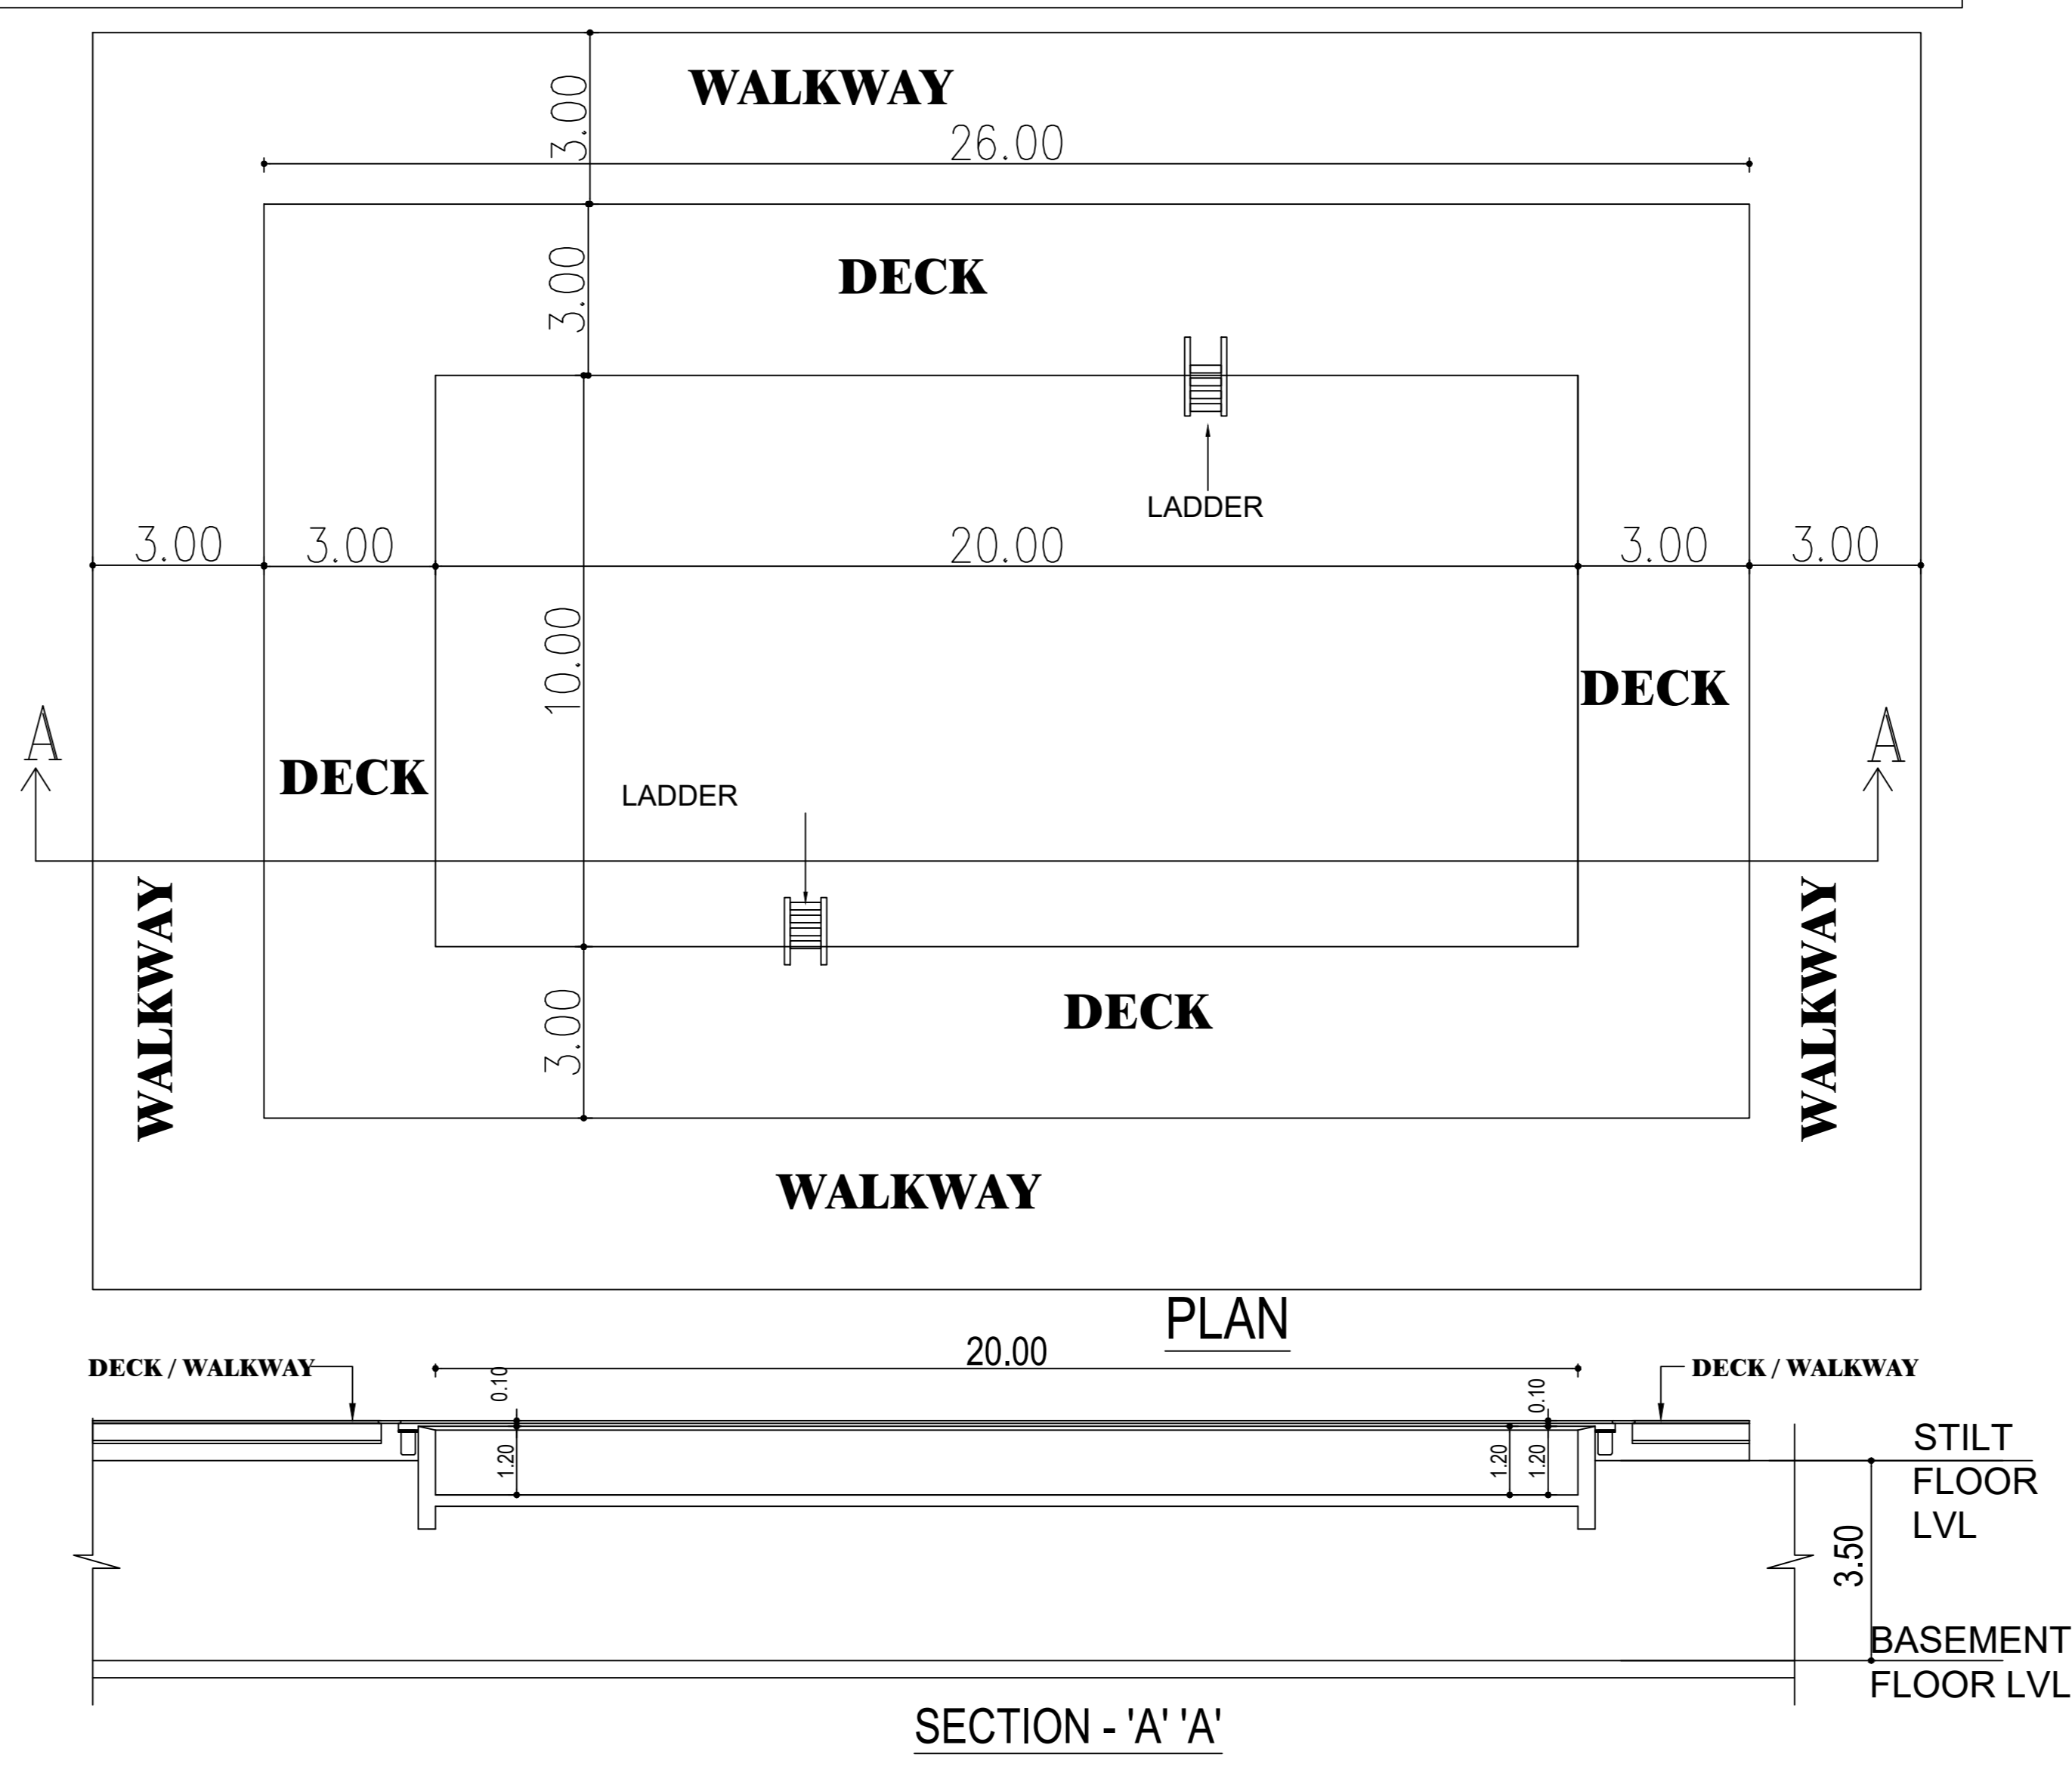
WALKWAY

3.00

26.00

DECK

3.00

LADDER

3.00

3.00

20.00

3.00

3.00

10.00

DECK

A

A

DECK

LADDER

WALKWAY

WALKWAY

DECK

3.00

WALKWAY

PLAN

20.00

DECK / WALKWAY

DECK / WALKWAY

0.10

0.10

1.20

1.20

1.20

STILT FLOOR LVL

3.50

BASEMENT FLOOR LVL

SECTION - 'A' 'A'